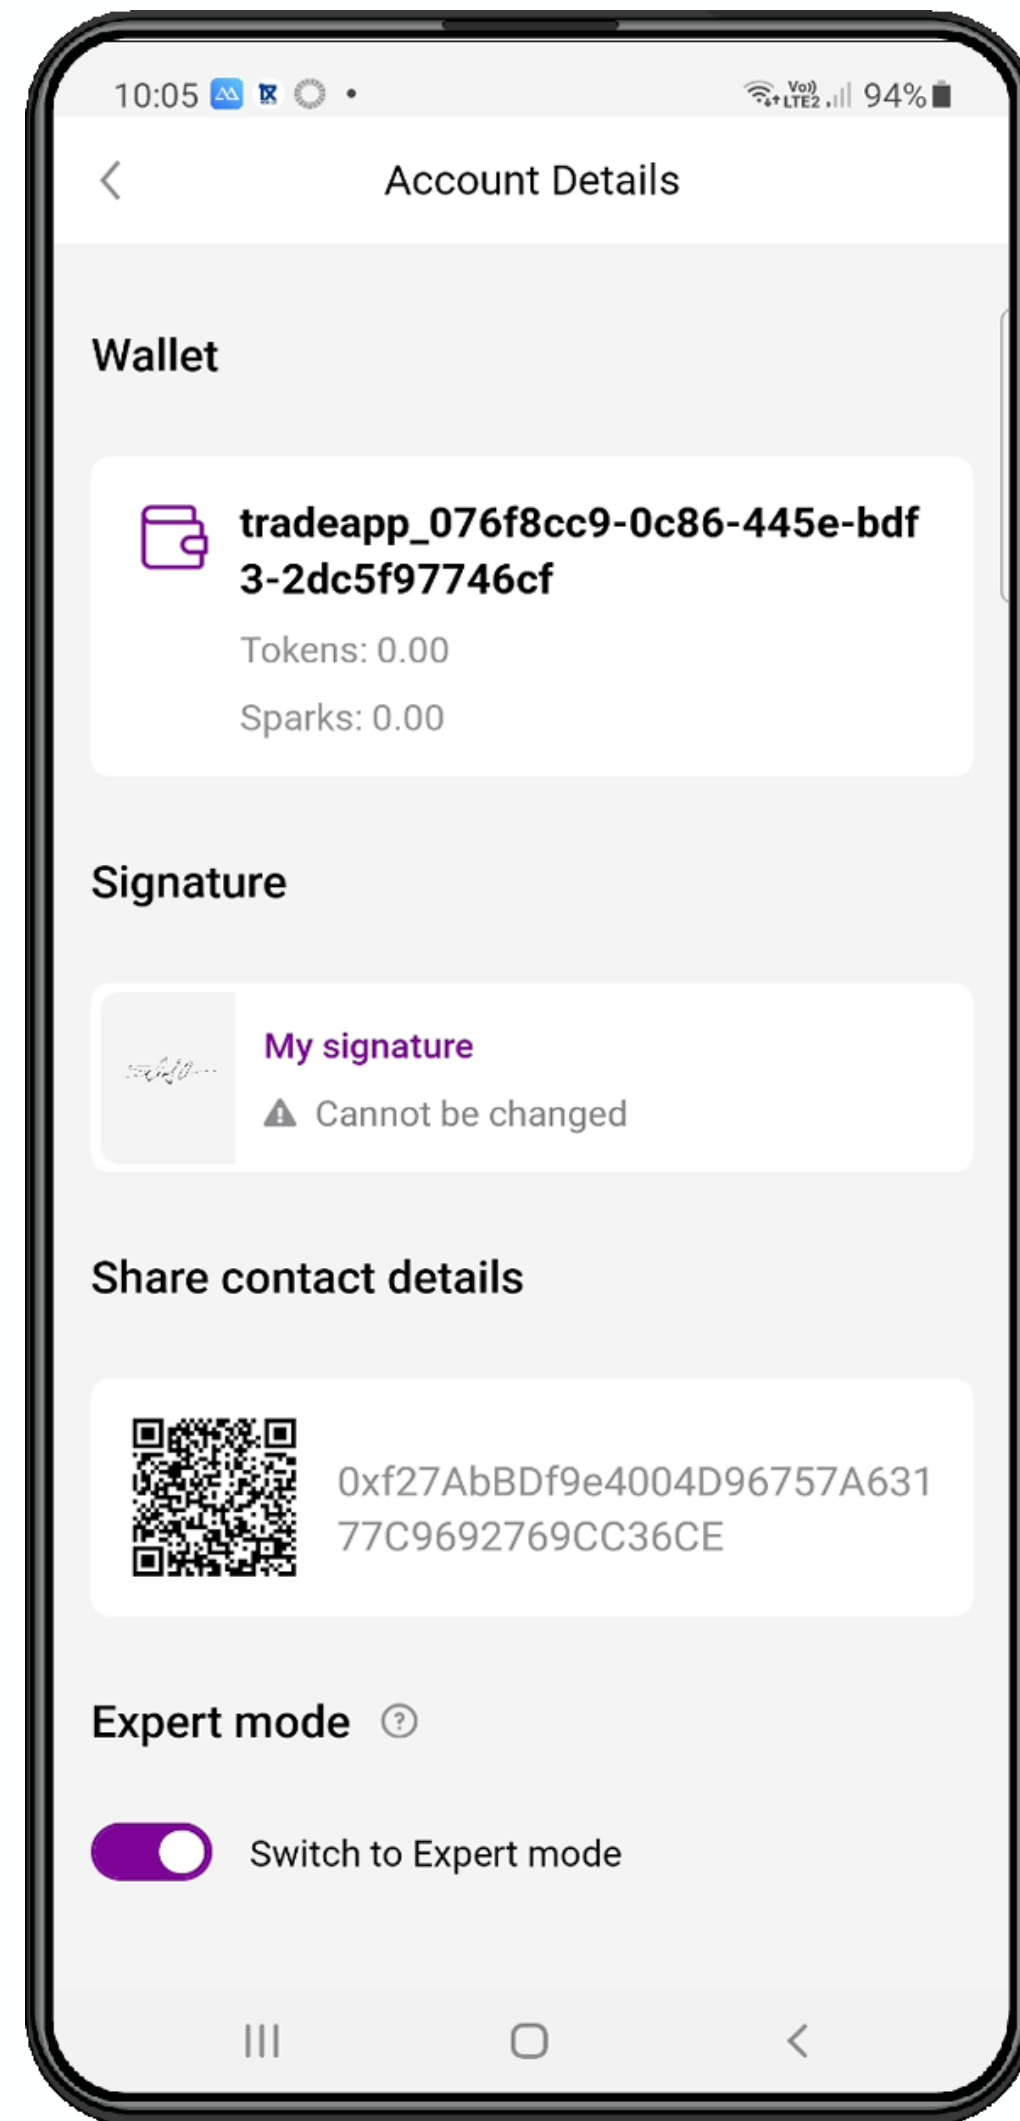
10:05 •
Vo) LTE2 94%

Account Details

Wallet

tradeapp_076f8cc9-0c86-445e-bdf3-2dc5f97746cf

Tokens: 0.00

Sparks: 0.00

Signature

My signature

Cannot be changed

Share contact details

0xf27AbBDf9e4004D96757A63177C9692769CC36CE

Expert mode

Switch to Expert mode